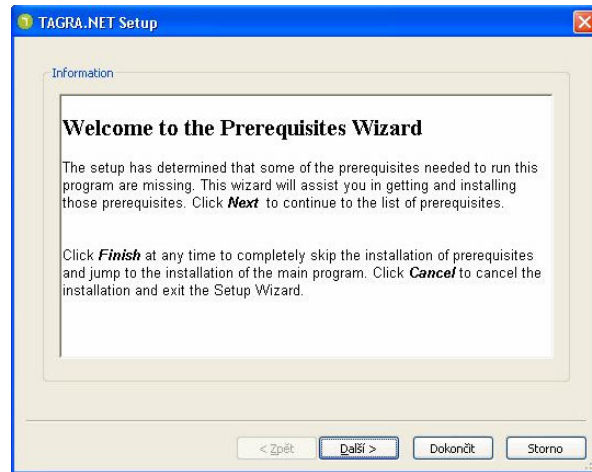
TAGRA.NET Setup

Information

Welcome to the Prerequisites Wizard

The setup has determined that some of the prerequisites needed to run this program are missing. This wizard will assist you in getting and installing those prerequisites. Click ***Next*** to continue to the list of prerequisites.

Click ***Finish*** at any time to completely skip the installation of prerequisites and jump to the installation of the main program. Click ***Cancel*** to cancel the installation and exit the Setup Wizard.

< Zpět | Další > | Dokončit | Storno